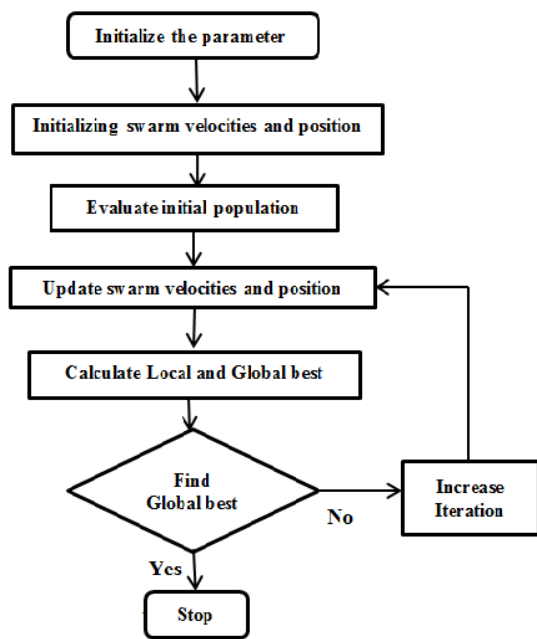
Initialize the parameter

Initializing swarm velocities and position

Evaluate initial population

Update swarm velocities and position

Calculate Local and Global best

Find Global best

No

Increase Iteration

Yes

Stop